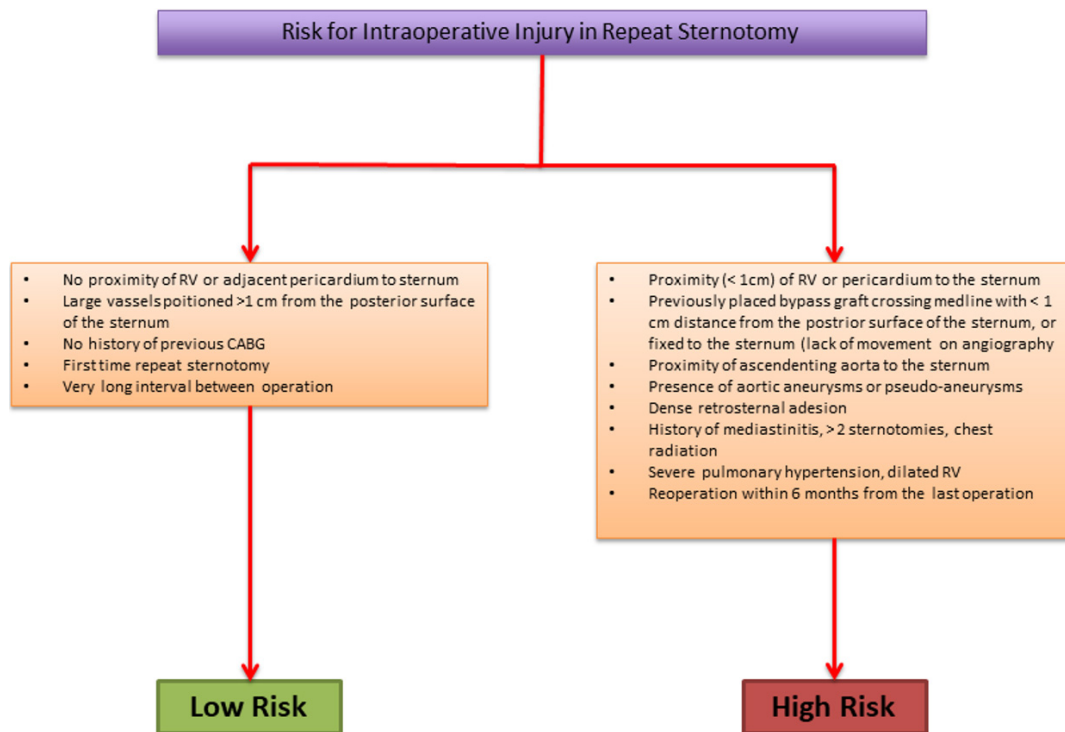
Risk for Intraoperative Injury in Repeat Sternotomy

- No proximity of RV or adjacent pericardium to sternum
- Large vassels poitioned >1 cm from the posterior surface of the sternum
- No history of previous CABG
- First time repeat sternotomy
- Very long interval between operation

- Proximity (< 1cm) of RV or pericardium to the sternum
- Previously placed bypass graft crossing medline with < 1 cm distance from the postrior surface of the sternum, or fixed to the sternum (lack of movement on angiography
- Proximity of ascendenting aorta to the sternum
- Presence of aortic aneurysms or pseudo-aneurysms
- Dense retrosternal adesion
- History of mediastinitis, > 2 sternotomies, chest radiation
- Severe pulmonary hypertension, dilated RV
- Reoperation within 6 months from the last operation

Low Risk

High Risk